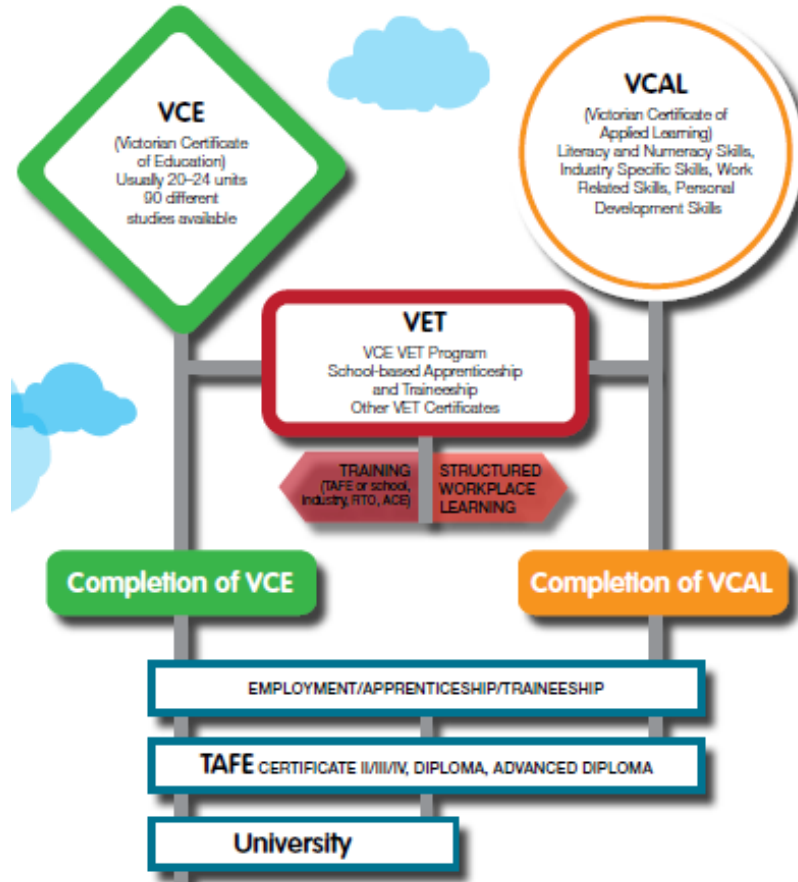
VCE
(Victorian Certificate of Education)
Usually 20–24 units
90 different studies available

VCAL
(Victorian Certificate of Applied Learning)
Literacy and Numeracy Skills, Industry Specific Skills, Work Related Skills, Personal Development Skills

VET
VCE VET Program
School-based Apprenticeship and Traineeship
Other VET Certificates

TRAINING
(TAFE or school, Industry, RTO, ACE)

STRUCTURED WORKPLACE LEARNING

Completion of VCE

Completion of VCAL

EMPLOYMENT/APPRENTICESHIP/TRAINEESHIP

TAFE CERTIFICATE II/III/IV, DIPLOMA, ADVANCED DIPLOMA

University